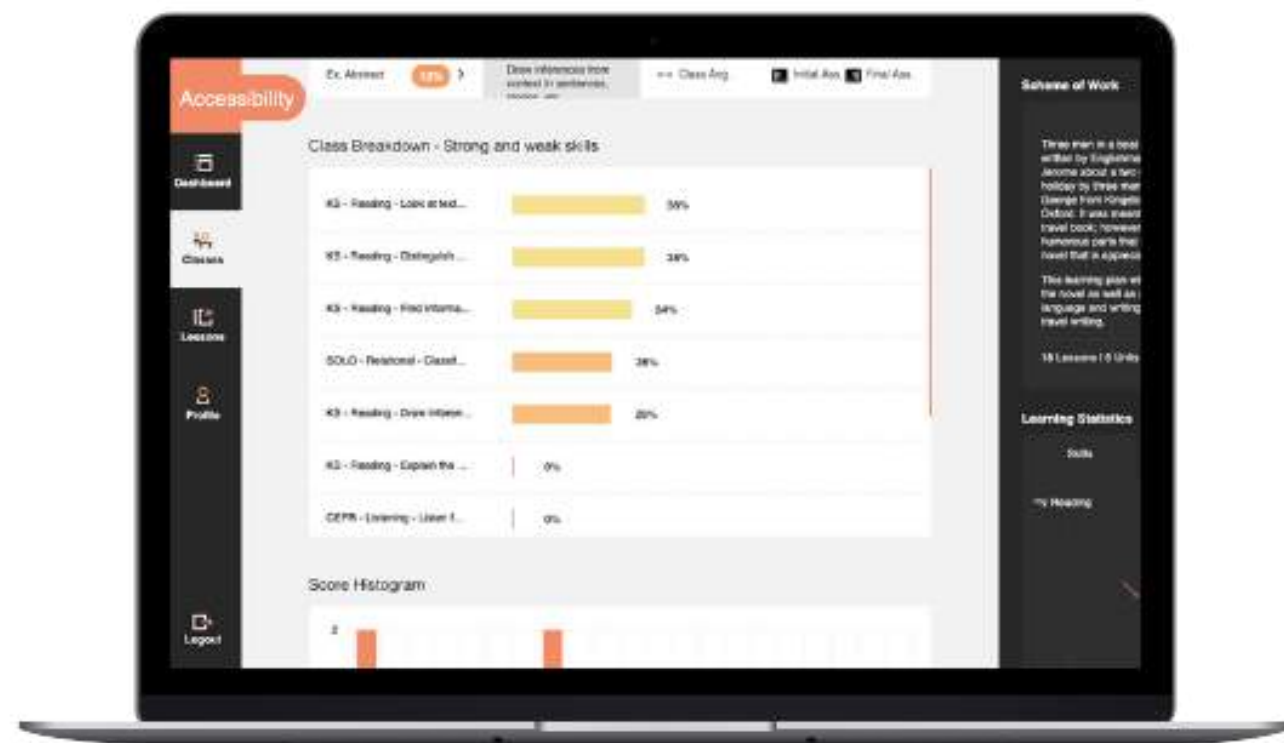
Accessibility

Dashboard

Classes

Lessons

Profile

Logout

Ex. Abstract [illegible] >

Draw inferences from context in sentences, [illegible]

Class Avg. Initial Ass. Final Ass.

Class Breakdown - Strong and weak skills

| | |
|---|---|
| KS - Reading - Look at text... | 38% |
| KS - Reading - Distinguish ... | 38% |
| KS - Reading - Find informa... | 34% |
| SOLO - Relational - Classif... | 26% |
| KS - Reading - Draw inferen... | 20% |
| KS - Reading - Explain the ... | 0% |
| CEFR - Listening - Listen f... | 0% |

Score Histogram

2

Scheme of Work

Three men in a boat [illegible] written by Englishma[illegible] Jerome about a two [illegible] holiday by three man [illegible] Thames from Kingsto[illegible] Oxford. It was meant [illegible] travel book; however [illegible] humorous parts that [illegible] novel that is appeal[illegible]

This learning plan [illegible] the novel as well as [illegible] language and writing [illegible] travel writing.

18 Lessons | 6 Units

Learning Statistics

Skills

Reading